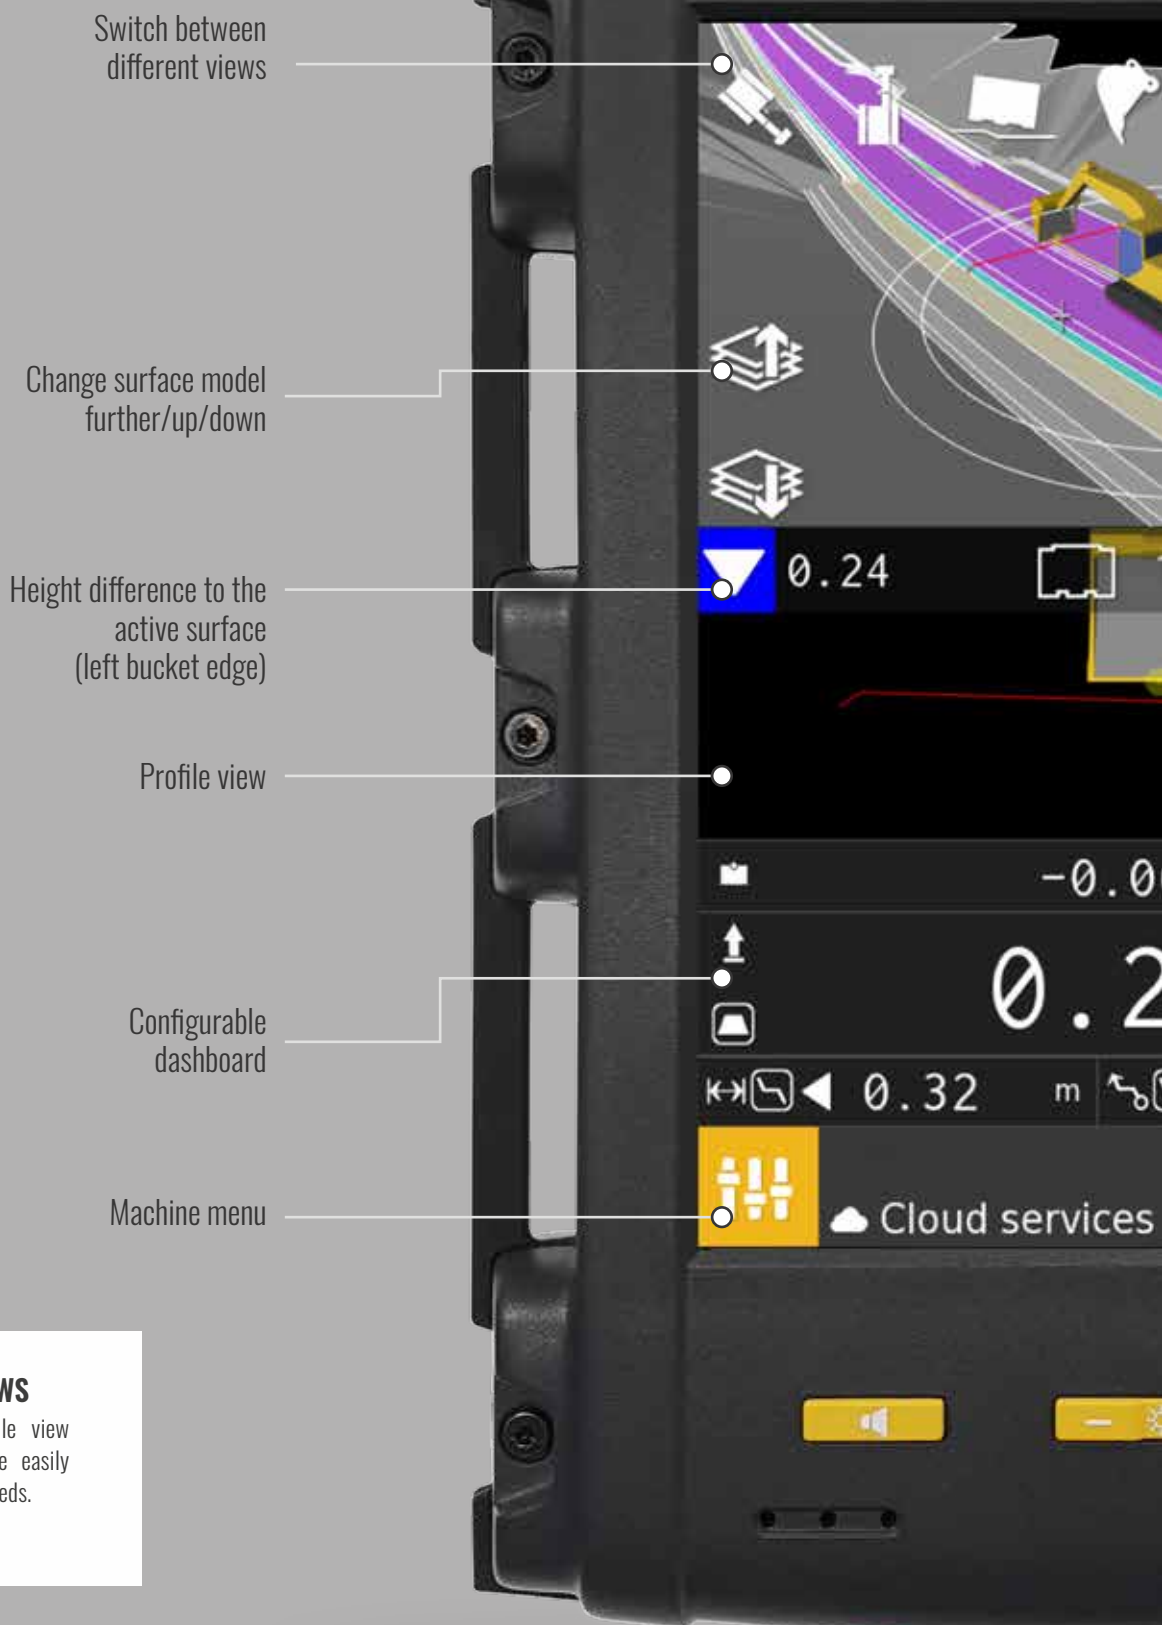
Switch between different views

Change surface model further/up/down

Height difference to the active surface (left bucket edge)

Profile view

Configurable dashboard

Machine menu

WS
le view
e easily
eds.

0.24

-0.0

0.2

0.32 m

Cloud services